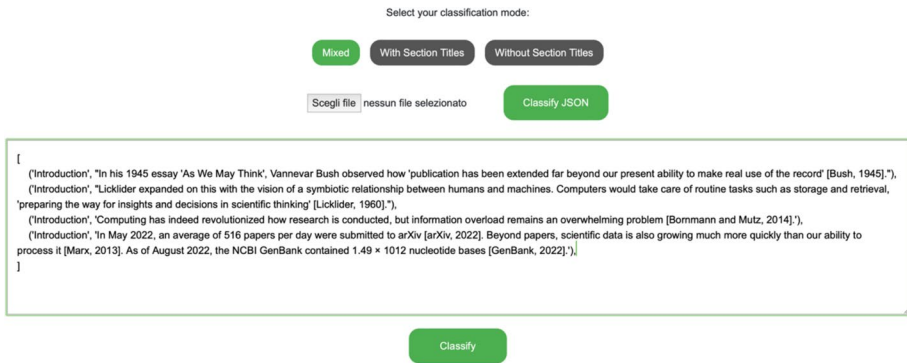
Select your classification mode:

Mixed With Section Titles Without Section Titles

Scegli file nessun file selezionato Classify JSON

[
('Introduction', "In his 1945 essay 'As We May Think', Vannevar Bush observed how 'publication has been extended far beyond our present ability to make real use of the record' [Bush, 1945]."),
('Introduction', "Licklider expanded on this with the vision of a symbiotic relationship between humans and machines. Computers would take care of routine tasks such as storage and retrieval, 'preparing the way for insights and decisions in scientific thinking' [Licklider, 1960]."),
('Introduction', 'Computing has indeed revolutionized how research is conducted, but information overload remains an overwhelming problem [Bornmann and Mutz, 2014].'),
('Introduction', 'In May 2022, an average of 516 papers per day were submitted to arXiv [arXiv, 2022]. Beyond papers, scientific data is also growing much more quickly than our ability to process it [Marx, 2013]. As of August 2022, the NCBI GenBank contained 1.49 × 1012 nucleotide bases [GenBank, 2022].'),
]

Classify